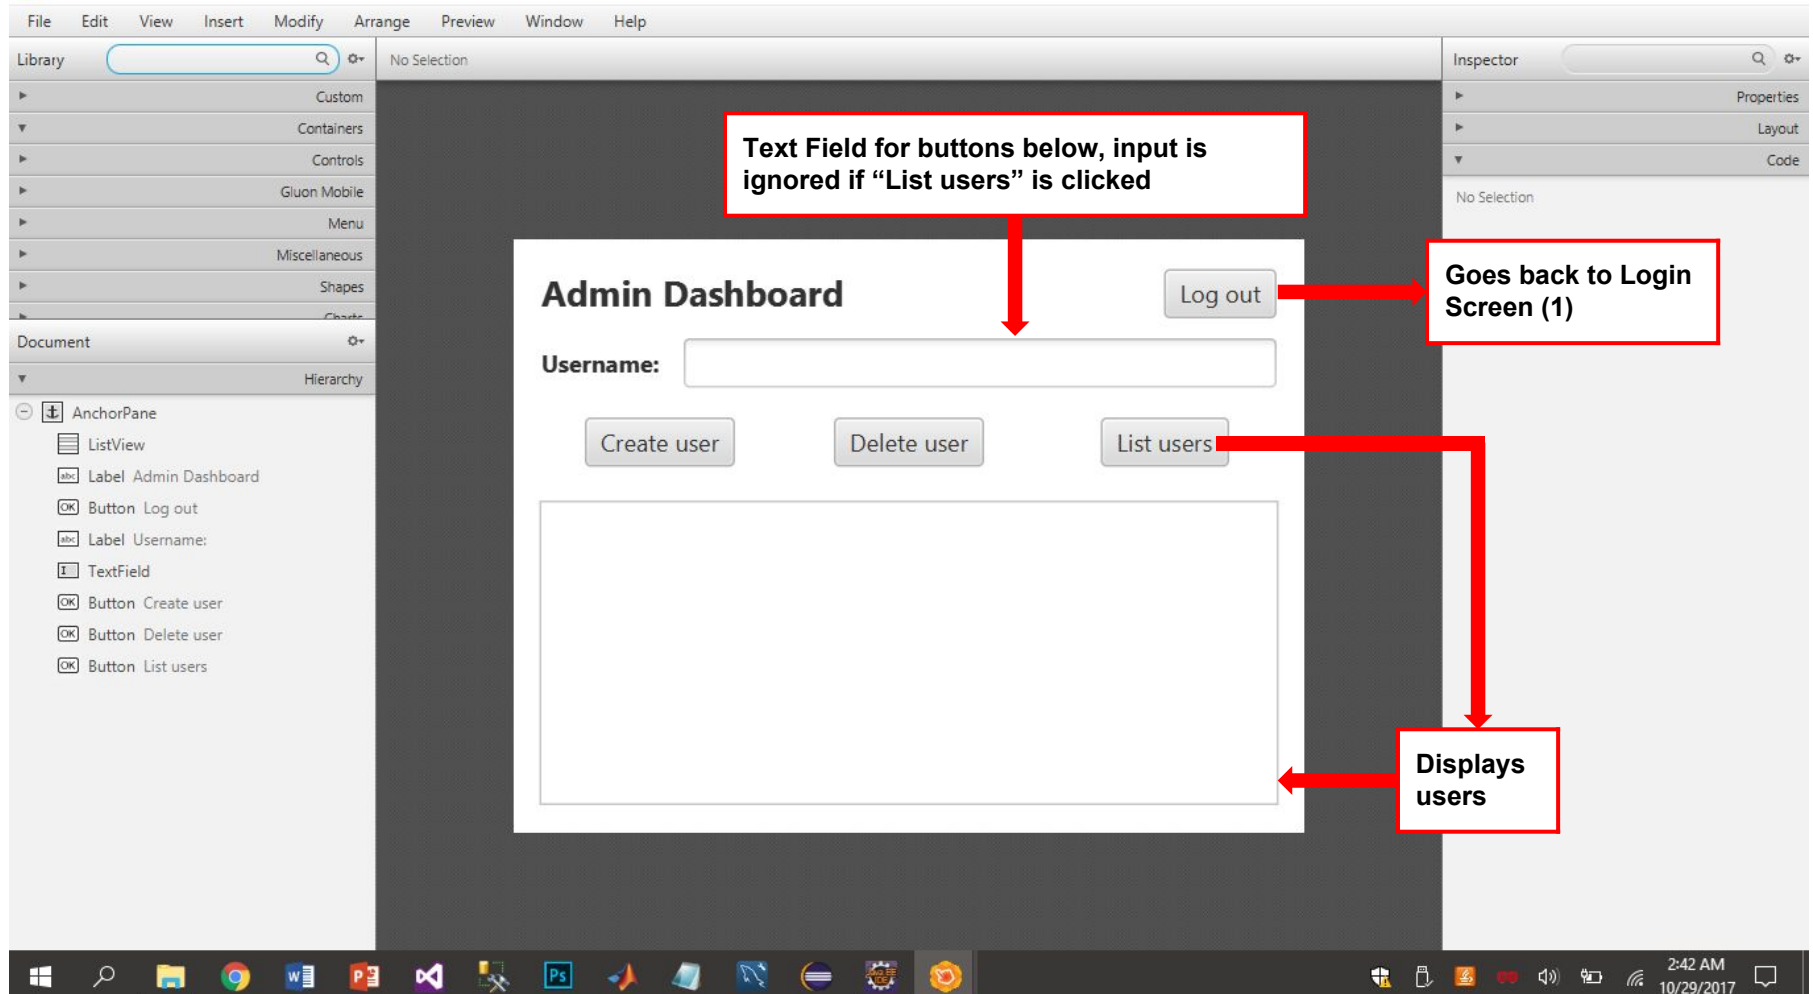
File Edit View Insert Modify Arrange Preview Window Help

Library

Custom
Containers
Controls
Gluon Mobile
Menu
Miscellaneous
Shapes
Charts

Document

Hierarchy

AnchorPane
ListView
Label Admin Dashboard
Button Log out
Label Username:
TextField
Button Create user
Button Delete user
Button List users

No Selection

Text Field for buttons below, input is ignored if “List users” is clicked

Admin Dashboard

Log out

Username:

Create user Delete user List users

Goes back to Login Screen (1)

Displays users

Inspector

Properties
Layout
Code

No Selection

2:42 AM
10/29/2017